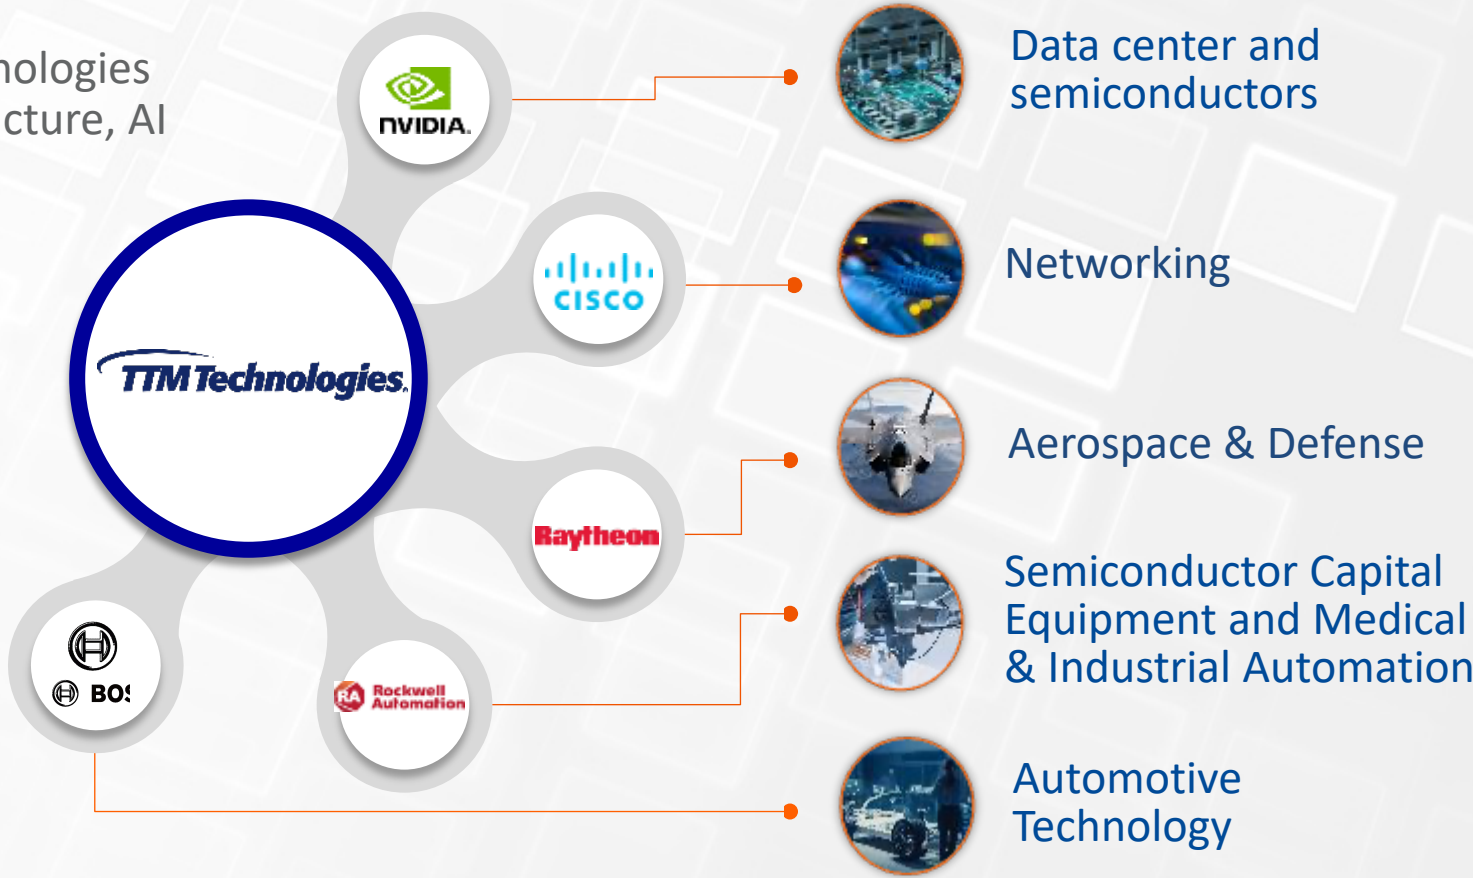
nologies
cture, AI

NVIDIA.

CISCO

TTM Technologies

Raytheon

BOS

RA Rockwell Automation

Data center and semiconductors

Networking

Aerospace & Defense

Semiconductor Capital Equipment and Medical & Industrial Automation

Automotive Technology